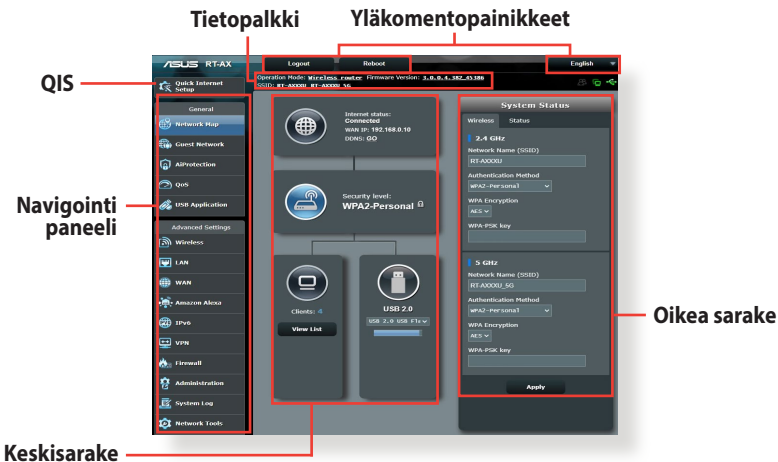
Tietopalkki

Yläkomentopainikkeet

QIS

Navigointi paneeli

Keskisarake

Oikea sarake

/ISUS RT-AX

Logout

Reboot

English

Operation Mode: Wireless router Firmware Version: 3.0.0.4.382_45186
SSID: RT-AXXXU RT-AXXXU_5G

Quick Internet Setup

General

Network Map

Guest Network

AiProtection

QoS

USB Application

Advanced Settings

Wireless

LAN

WAN

Amazon Alexa

IPv6

VPN

Firewall

Administration

System Log

Network Tools

Internet status: Connected
WAN IP: 192.168.0.10
DDNS: GO

Security level:
WPA2-Personal

Clients: 4

View List

USB 2.0

USB 2.0 USB Flash

System Status

Wireless

Status

2.4 GHz

Network Name (SSID)

RT-AXXXU

Authentication Method

WPA2-Personal

WPA Encryption

AES

WPA-PSK key

5 GHz

Network Name (SSID)

RT-AXXXU_5G

Authentication Method

WPA2-Personal

WPA Encryption

AES

WPA-PSK key

Apply